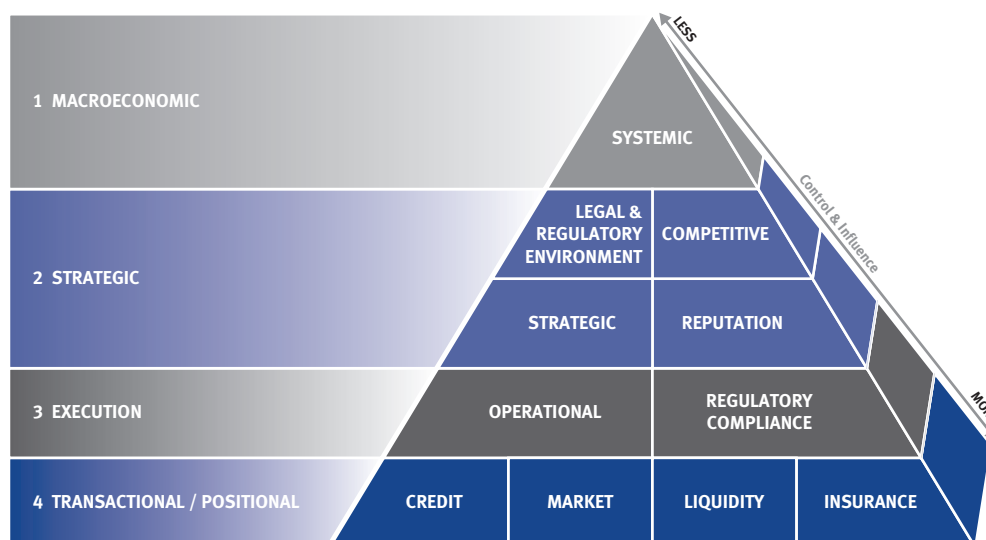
1 MACROECONOMIC

2 STRATEGIC

3 EXECUTION

4 TRANSACTIONAL / POSITIONAL

SYSTEMIC

LEGAL & REGULATORY ENVIRONMENT

COMPETITIVE

STRATEGIC

REPUTATION

OPERATIONAL

REGULATORY COMPLIANCE

CREDIT

MARKET

LIQUIDITY

INSURANCE

LESS

Control & Influence

MO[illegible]